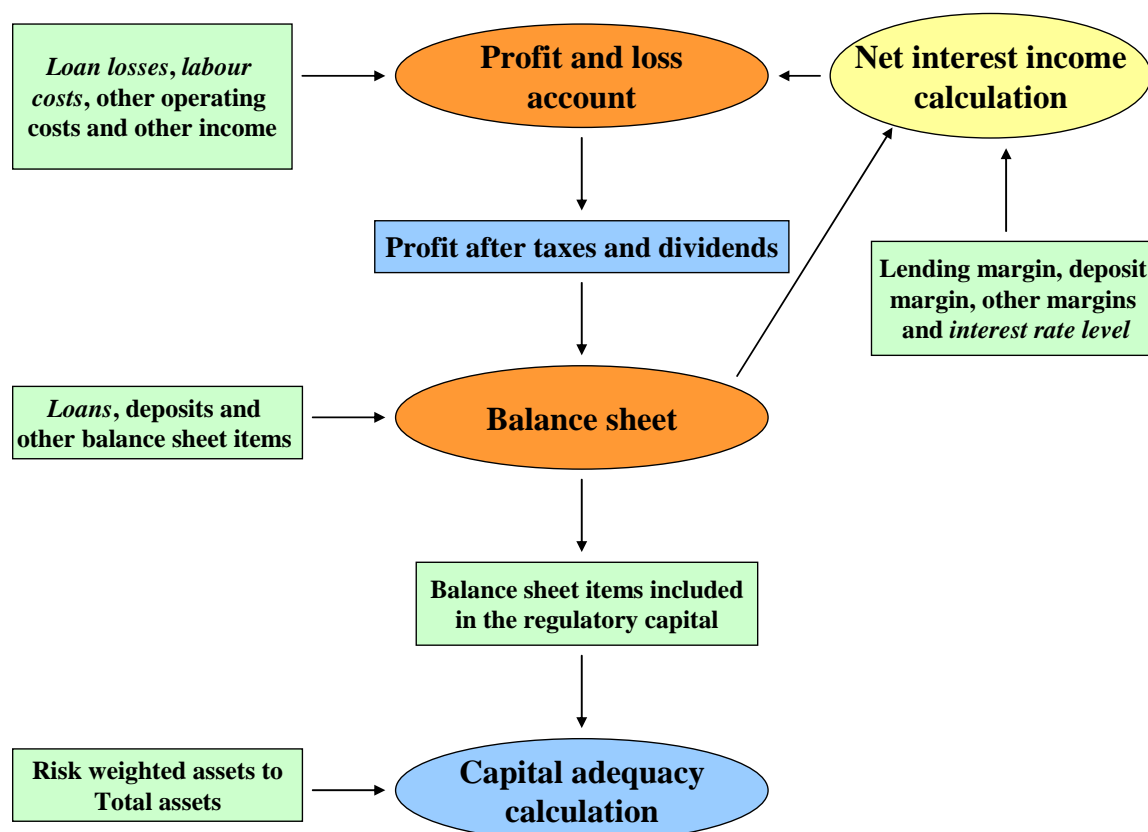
Loan losses, labour costs, other operating costs and other income

Profit and loss account

Net interest income calculation

Profit after taxes and dividends

Lending margin, deposit margin, other margins and interest rate level

Loans, deposits and other balance sheet items

Balance sheet

Balance sheet items included in the regulatory capital

Risk weighted assets to Total assets

Capital adequacy calculation